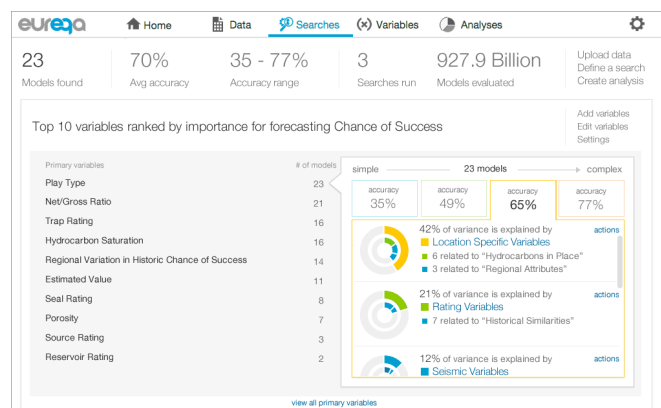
eureqa Home Data Searches (x) Variables Analyses

23
Models found

70%
Avg accuracy

35 - 77%
Accuracy range

3
Searches run

927.9 Billion
Models evaluated

Upload data
Define a search
Create analysis

Top 10 variables ranked by importance for forecasting Chance of Success

Add variables
Edit variables
Settings

| Primary variables | # of models |
|---|---|
| Play Type | 23 |
| Net/Gross Ratio | 21 |
| Trap Rating | 16 |
| Hydrocarbon Saturation | 16 |
| Regional Variation in Historic Chance of Success | 14 |
| Estimated Value | 11 |
| Seal Rating | 8 |
| Porosity | 7 |
| Source Rating | 3 |
| Reservoir Rating | 2 |

simple 23 models complex

accuracy 35%
accuracy 49%
accuracy 65%
accuracy 77%

42% of variance is explained by
Location Specific Variables
6 related to "Hydrocarbons in Place"
3 related to "Regional Attributes"
actions

21% of variance is explained by
Rating Variables
7 related to "Historical Similarities"
actions

12% of variance is explained by
Seismic Variables
actions

view all primary variables